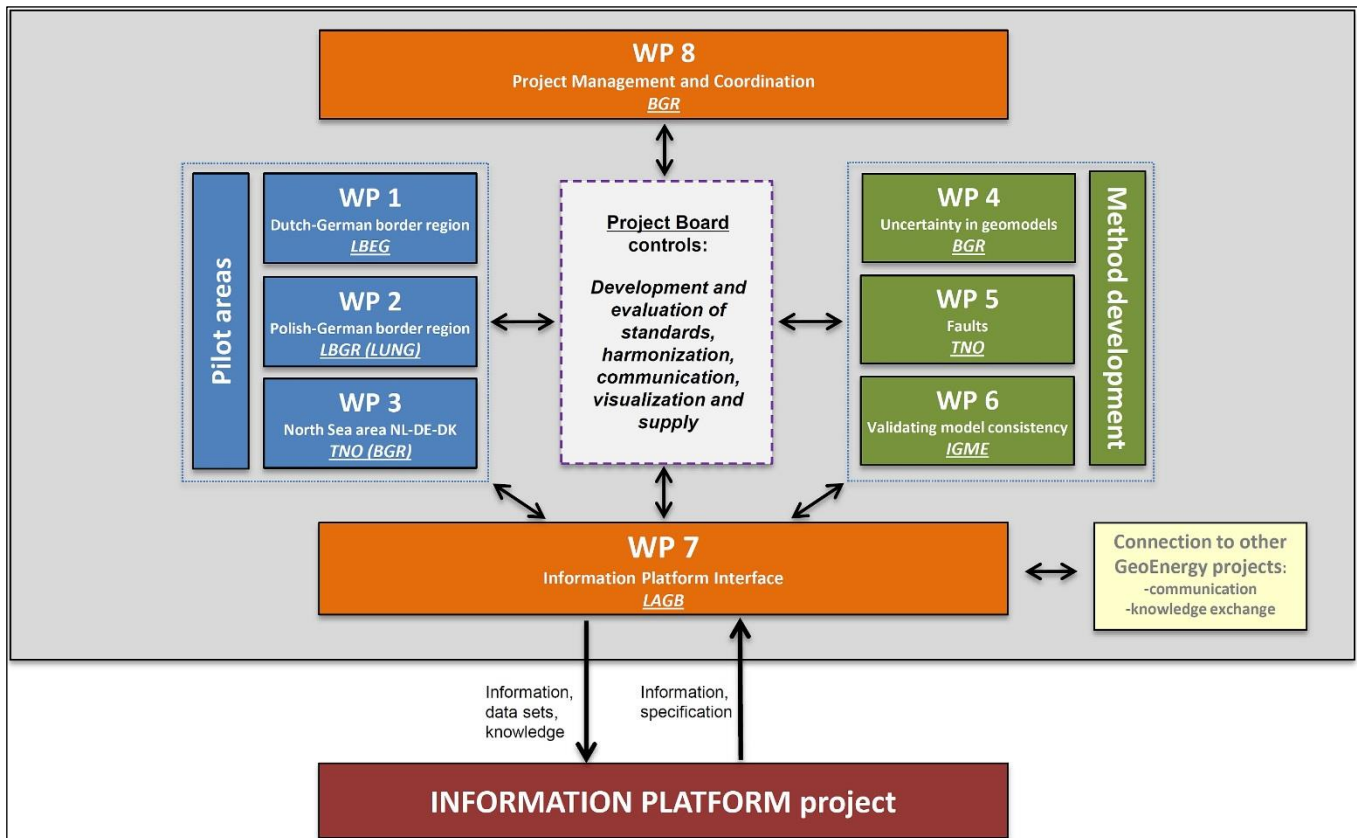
WP 8
Project Management and Coordination
BGR

Pilot areas

WP 1
Dutch-German border region
LBEG

WP 2
Polish-German border region
LBGR (LUNG)

WP 3
North Sea area NL-DE-DK
TNO (BGR)

Project Board controls:

Development and evaluation of standards, harmonization, communication, visualization and supply

WP 4
Uncertainty in geomodels
BGR

WP 5
Faults
TNO

WP 6
Validating model consistency
IGME

Method development

WP 7
Information Platform Interface
LAGB

Connection to other GeoEnergy projects:
-communication
-knowledge exchange

Information, data sets, knowledge

Information, specification

INFORMATION PLATFORM project